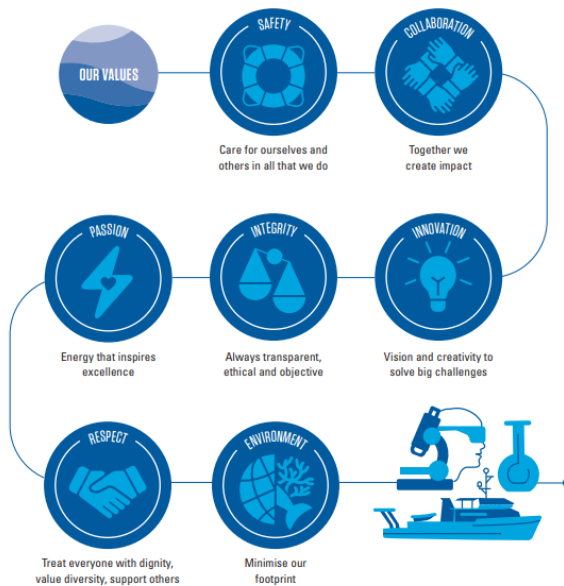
OUR VALUES

SAFETY

Care for ourselves and others in all that we do

COLLABORATION

Together we create impact

PASSION

Energy that inspires excellence

INTEGRITY

Always transparent, ethical and objective

INNOVATION

Vision and creativity to solve big challenges

RESPECT

Treat everyone with dignity, value diversity, support others

ENVIRONMENT

Minimise our footprint